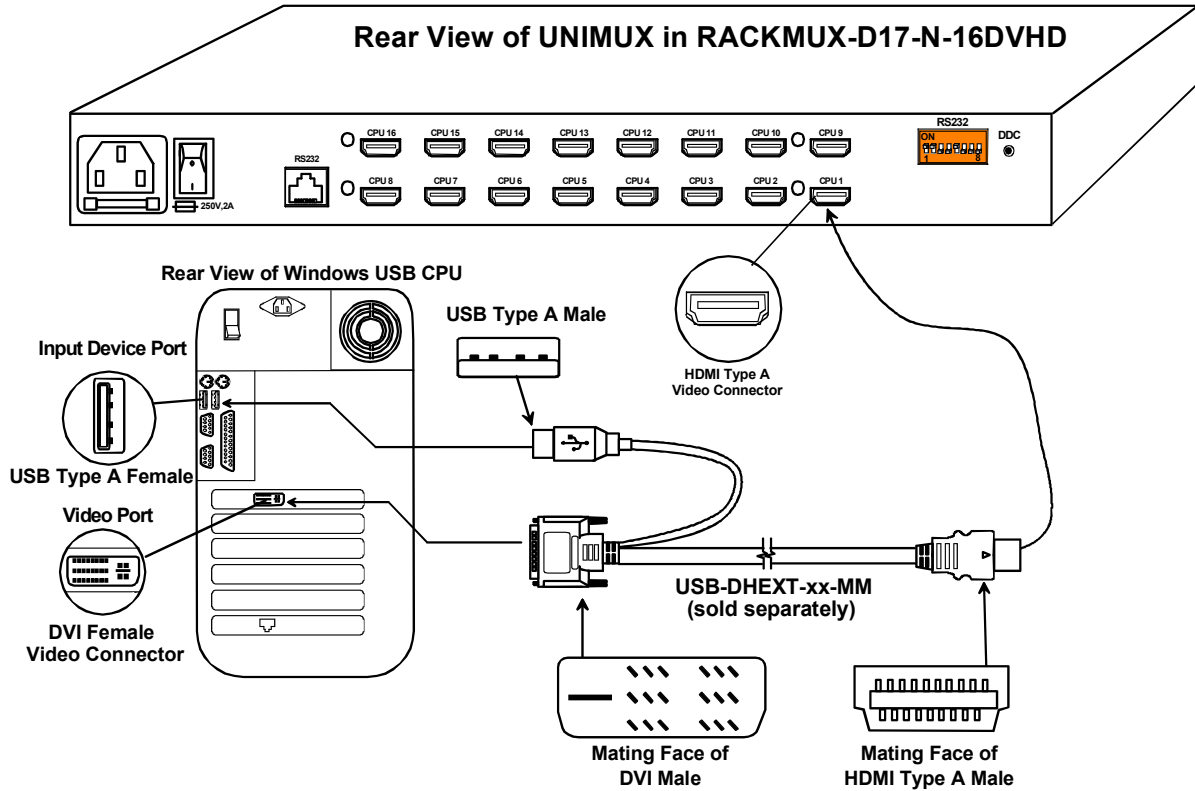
Rear View of UNIMUX in RACKMUX-D17-N-16DVHD

250V,2A

RS232

CPU 16
CPU 15
CPU 14
CPU 13
CPU 12
CPU 11
CPU 10
CPU 9
CPU 8
CPU 7
CPU 6
CPU 5
CPU 4
CPU 3
CPU 2
CPU 1

RS232
ON
1
8
DDC

Rear View of Windows USB CPU

USB Type A Male

Input Device Port

USB Type A Female

Video Port

DVI Female Video Connector

HDMI Type A Video Connector

USB-DHEXT-xx-MM (sold separately)

Mating Face of DVI Male

Mating Face of HDMI Type A Male